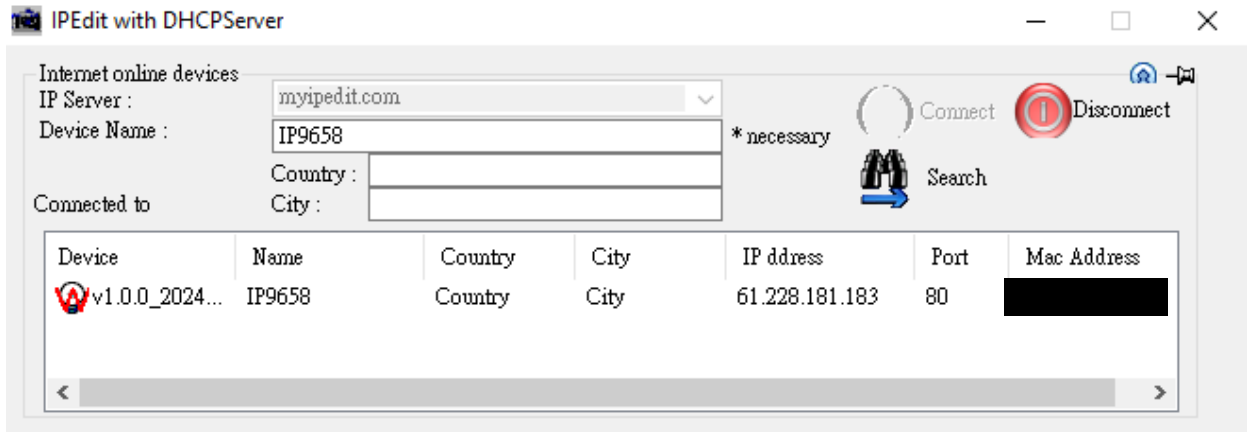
IPEdit with DHCPServer

Internet online devices
IP Server : myipedit.com
Device Name : IP9658 * necessary
Country :
Connected to City :

Connect
Disconnect
Search

| Device | Name | Country | City | IP ddress | Port | Mac Address |
|---|---|---|---|---|---|---|
| v1.0.0_2024... | IP9658 | Country | City | 61.228.181.183 | 80 | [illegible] |